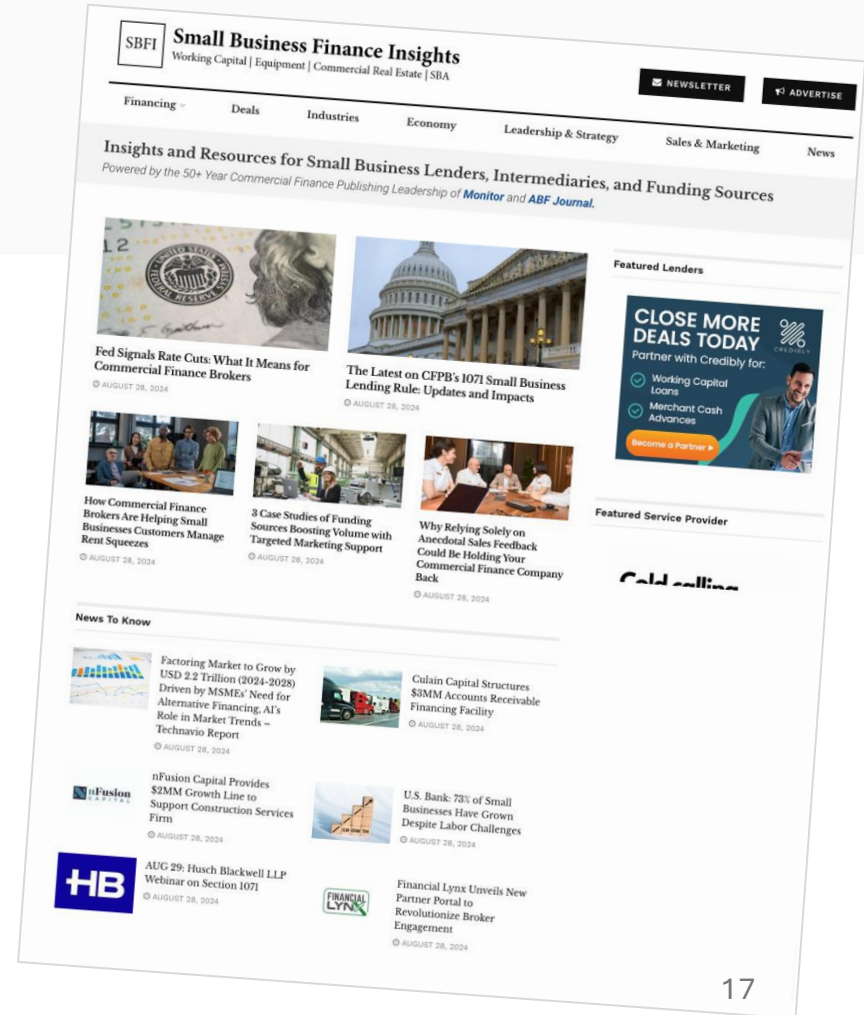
SBFI Small Business Finance Insights
Working Capital | Equipment | Commercial Real Estate | SBA

NEWSLETTER ADVERTISE

Financing Deals Industries Economy Leadership & Strategy Sales & Marketing News

Insights and Resources for Small Business Lenders, Intermediaries, and Funding Sources
Powered by the 50+ Year Commercial Finance Publishing Leadership of Monitor and ABF Journal.

Fed Signals Rate Cuts: What It Means for Commercial Finance Brokers
AUGUST 28, 2024

The Latest on CFPB's 1071 Small Business Lending Rule: Updates and Impacts
AUGUST 28, 2024

Featured Lenders

CLOSE MORE DEALS TODAY
CREDIBLY
Partner with Credibly for:
Working Capital Loans
Merchant Cash Advances
Become a Partner

How Commercial Finance Brokers Are Helping Small Businesses Customers Manage Rent Squeezes
AUGUST 28, 2024

3 Case Studies of Funding Sources Boosting Volume with Targeted Marketing Support
AUGUST 28, 2024

Why Relying Solely on Anecdotal Sales Feedback Could Be Holding Your Commercial Finance Company Back
AUGUST 28, 2024

Featured Service Provider

Cold calling

News To Know

Factoring Market to Grow by USD 2.2 Trillion (2024-2028) Driven by MSMEs' Need for Alternative Financing, AI's Role in Market Trends – Technavio Report
AUGUST 28, 2024

Culain Capital Structures $3MM Accounts Receivable Financing Facility
AUGUST 28, 2024

nFusion CAPITAL

nFusion Capital Provides $2MM Growth Line to Support Construction Services Firm
AUGUST 28, 2024

U.S. Bank: 73% of Small Businesses Have Grown Despite Labor Challenges
AUGUST 28, 2024

HB

AUG 29: Husch Blackwell LLP Webinar on Section 1071
AUGUST 28, 2024

FINANCIAL LYNX

Financial Lynx Unveils New Partner Portal to Revolutionize Broker Engagement
AUGUST 28, 2024

17